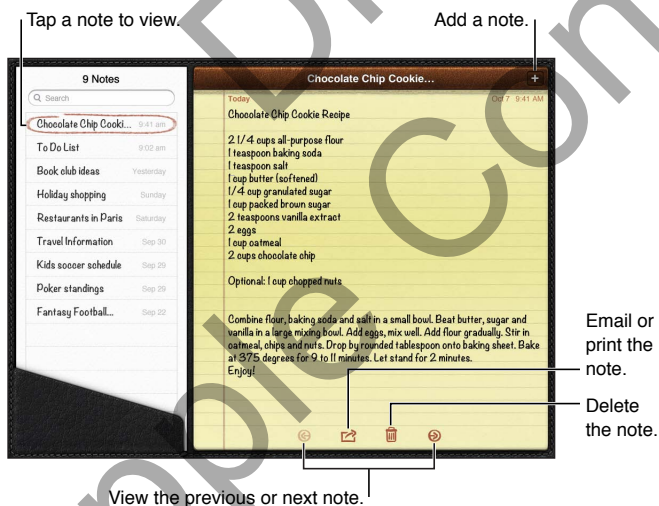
Tap a note to view.

Add a note.

9 Notes

Search

Chocolate Chip Cooki... 9:41 am

To Do List 9:02 am

Book club ideas Yesterday

Holiday shopping Sunday

Restaurants in Paris Saturday

Travel Information Sep 30

Kids soccer schedule Sep 29

Poker standings Sep 29

Fantasy Football... Sep 22

Chocolate Chip Cookie...

+

Today

Oct 7 9:41 AM

Chocolate Chip Cookie Recipe

2 1/4 cups all-purpose flour
1 teaspoon baking soda
1 teaspoon salt
1 cup butter (softened)
1/4 cup granulated sugar
1 cup packed brown sugar
2 teaspoons vanilla extract
2 eggs
1 cup oatmeal
2 cups chocolate chip

Optional: 1 cup chopped nuts

Combine flour, baking soda and salt in a small bowl. Beat butter, sugar and vanilla in a large mixing bowl. Add eggs, mix well. Add flour gradually. Stir in oatmeal, chips and nuts. Drop by rounded tablespoon onto baking sheet. Bake at 375 degrees for 9 to 11 minutes. Let stand for 2 minutes.
Enjoy!

Email or print the note.

Delete the note.

View the previous or next note.